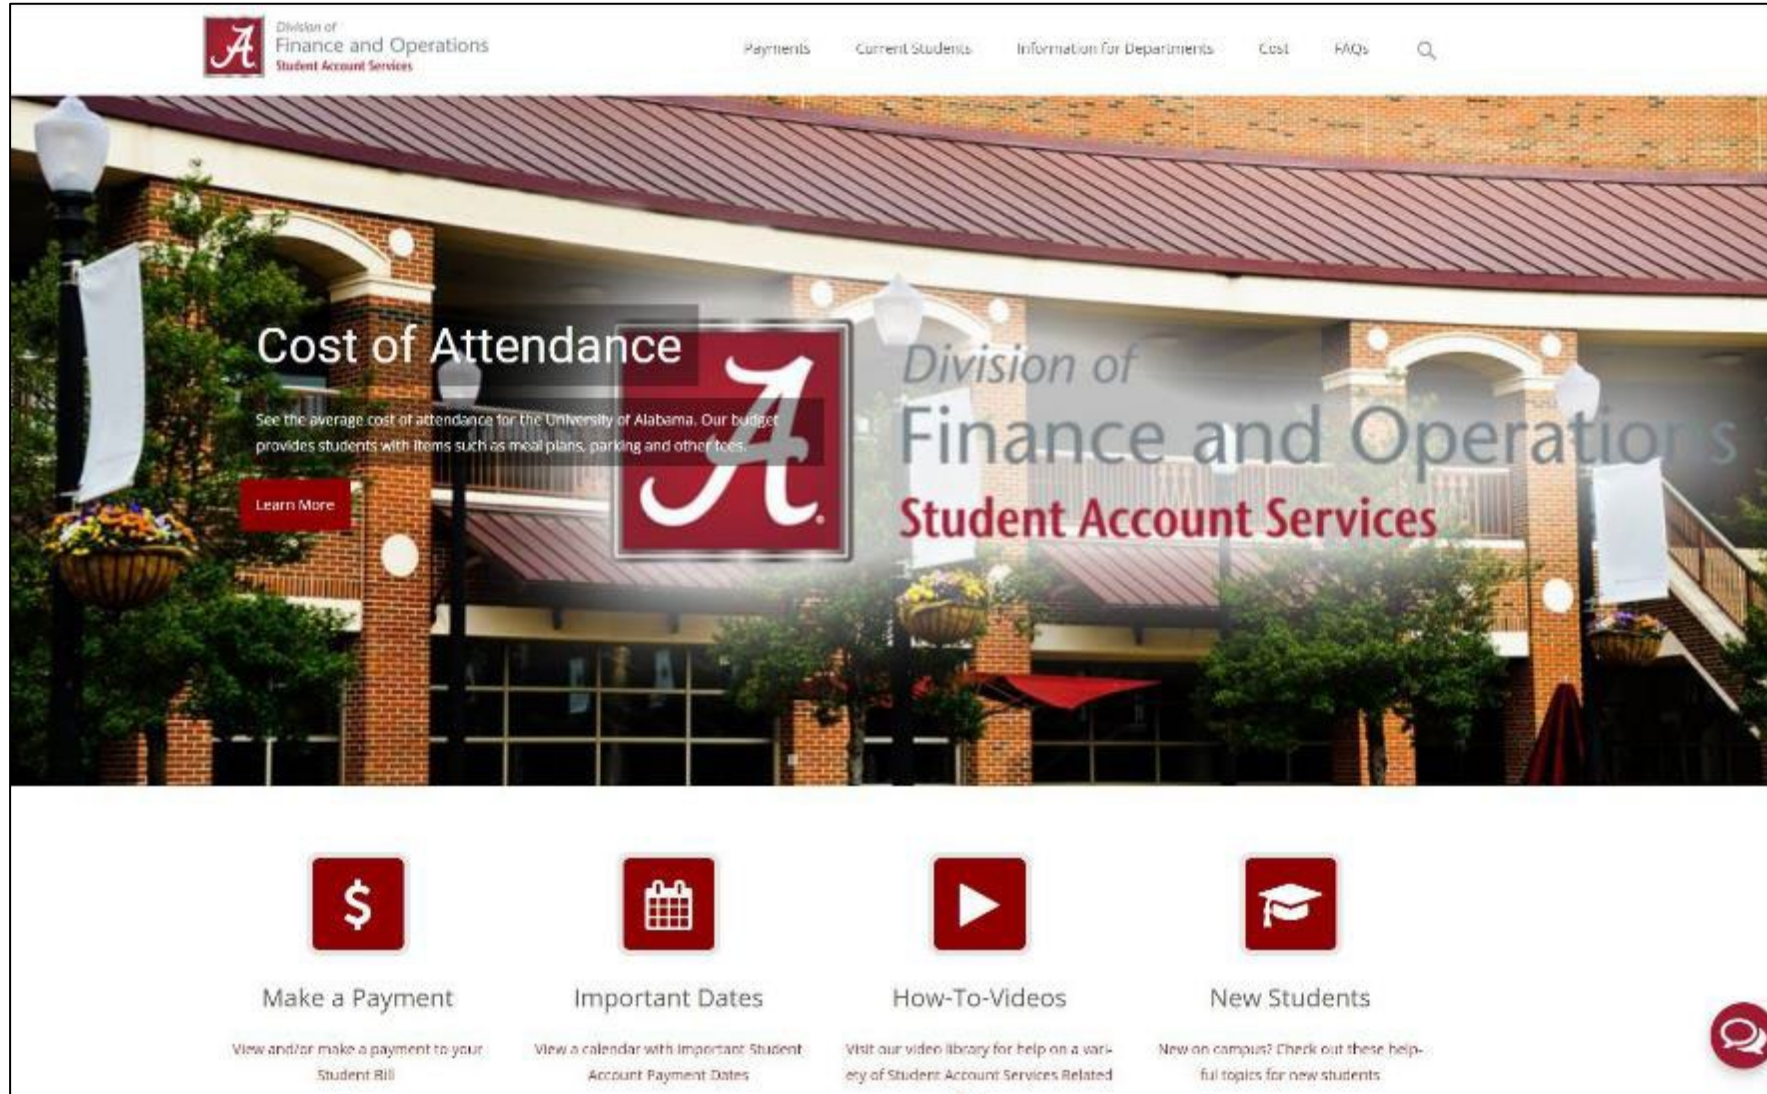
Division of
Finance and Operations
Student Account Services

Payments Current Students Information for Departments Cost FAQs

Cost of Attendance

See the average cost of attendance for the University of Alabama. Our budget provides students with items such as meal plans, parking and other fees.

Learn More

Division of
Finance and Operations
Student Account Services

Make a Payment

View and/or make a payment to your Student Bill

Important Dates

View a calendar with important Student Account Payment Dates

How-To-Videos

Visit our video library for help on a variety of Student Account Services Related

New Students

New on campus? Check out these helpful topics for new students